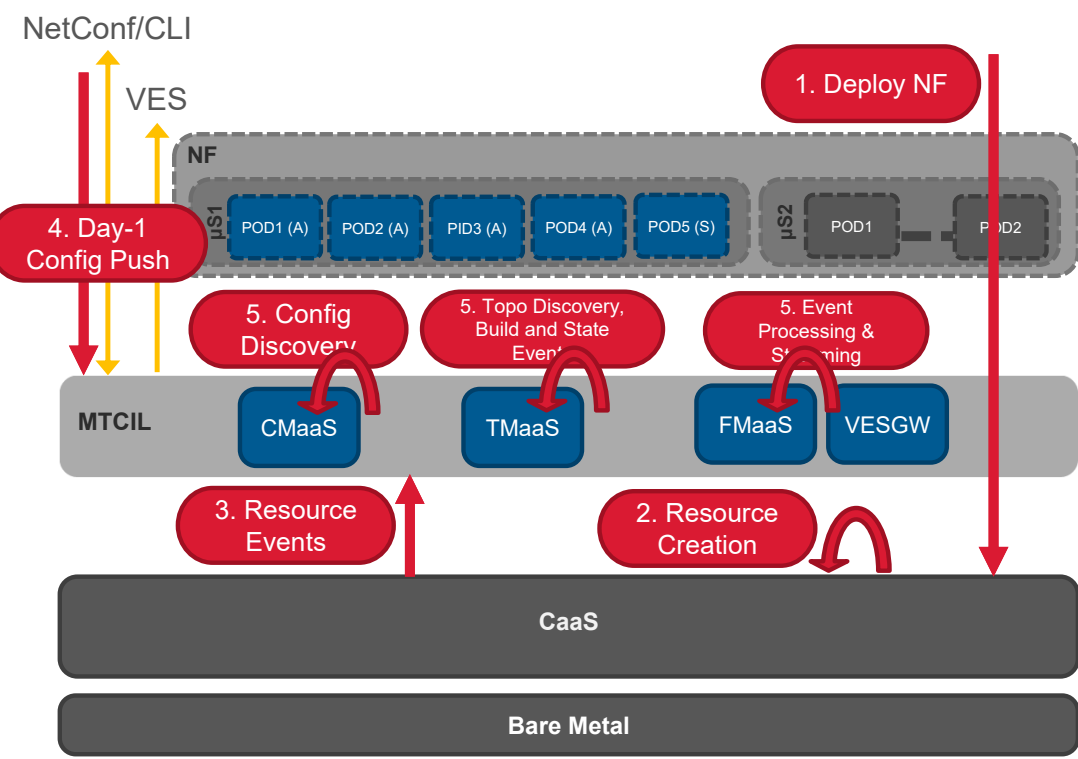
NetConf/CLI

VES

1. Deploy NF

NF

µS1

POD1 (A)

POD2 (A)

PID3 (A)

POD4 (A)

POD5 (S)

µS2

POD1

POD2

4. Day-1 Config Push

5. Config Discovery

5. Topo Discovery, Build and State Events

5. Event Processing & Streaming

MTCIL

CMaaS

TMaaS

FMaaS

VESGW

3. Resource Events

2. Resource Creation

CaaS

Bare Metal